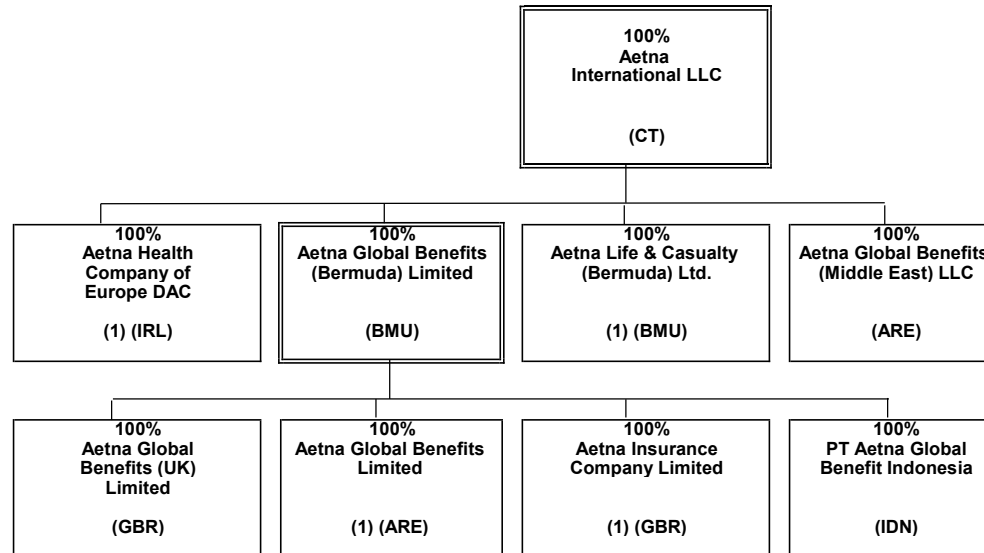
100%
Aetna
International LLC

(CT)

100%
Aetna Health
Company of
Europe DAC

(1) (IRL)

100%
Aetna Global Benefits
(Bermuda) Limited

(BMU)

100%
Aetna Life & Casualty
(Bermuda) Ltd.

(1) (BMU)

100%
Aetna Global Benefits
(Middle East) LLC

(ARE)

100%
Aetna Global
Benefits (UK)
Limited

(GBR)

100%
Aetna Global Benefits
Limited

(1) (ARE)

100%
Aetna Insurance
Company Limited

(1) (GBR)

100%
PT Aetna Global
Benefit Indonesia

(IDN)